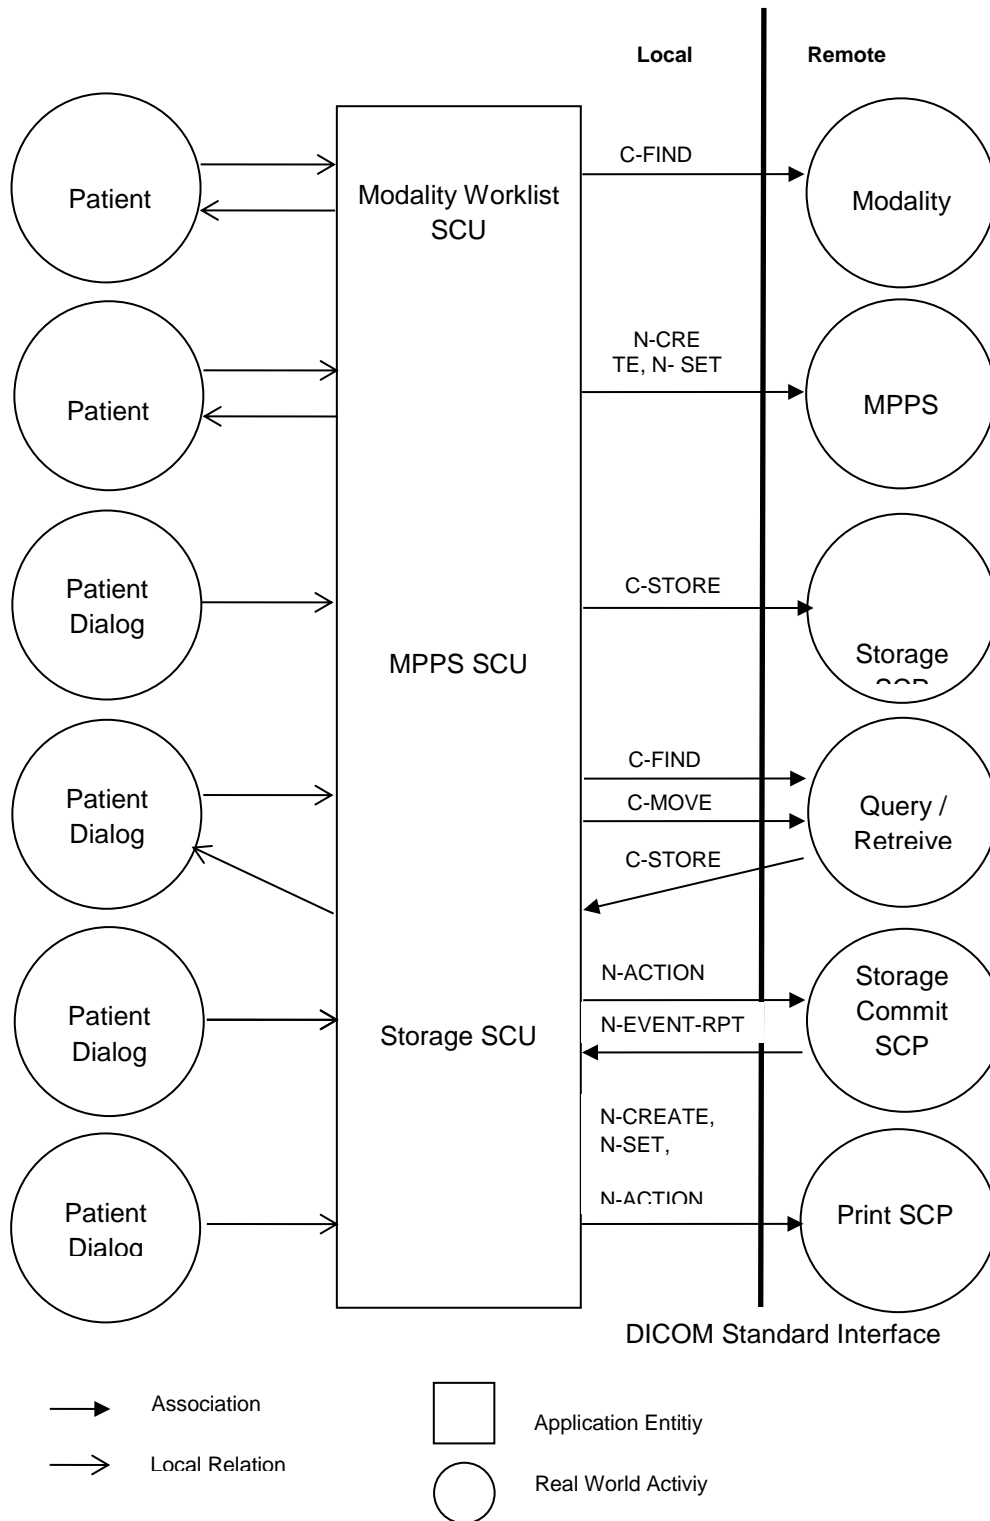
Local

Remote

Patient

Modality Worklist SCU

C-FIND

Modality

Patient

N-CRE TE, N- SET

MPPS

Patient Dialog

C-STORE

Storage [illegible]

MPPS SCU

Patient Dialog

C-FIND

C-MOVE

Query / Retreive

C-STORE

Patient Dialog

N-ACTION

N-EVENT-RPT

Storage SCU

Storage Commit SCP

N-CREATE, N-SET,

N-ACTION

Patient Dialog

Print SCP

DICOM Standard Interface

Association

Local Relation

Application Entitiy

Real World Activiy